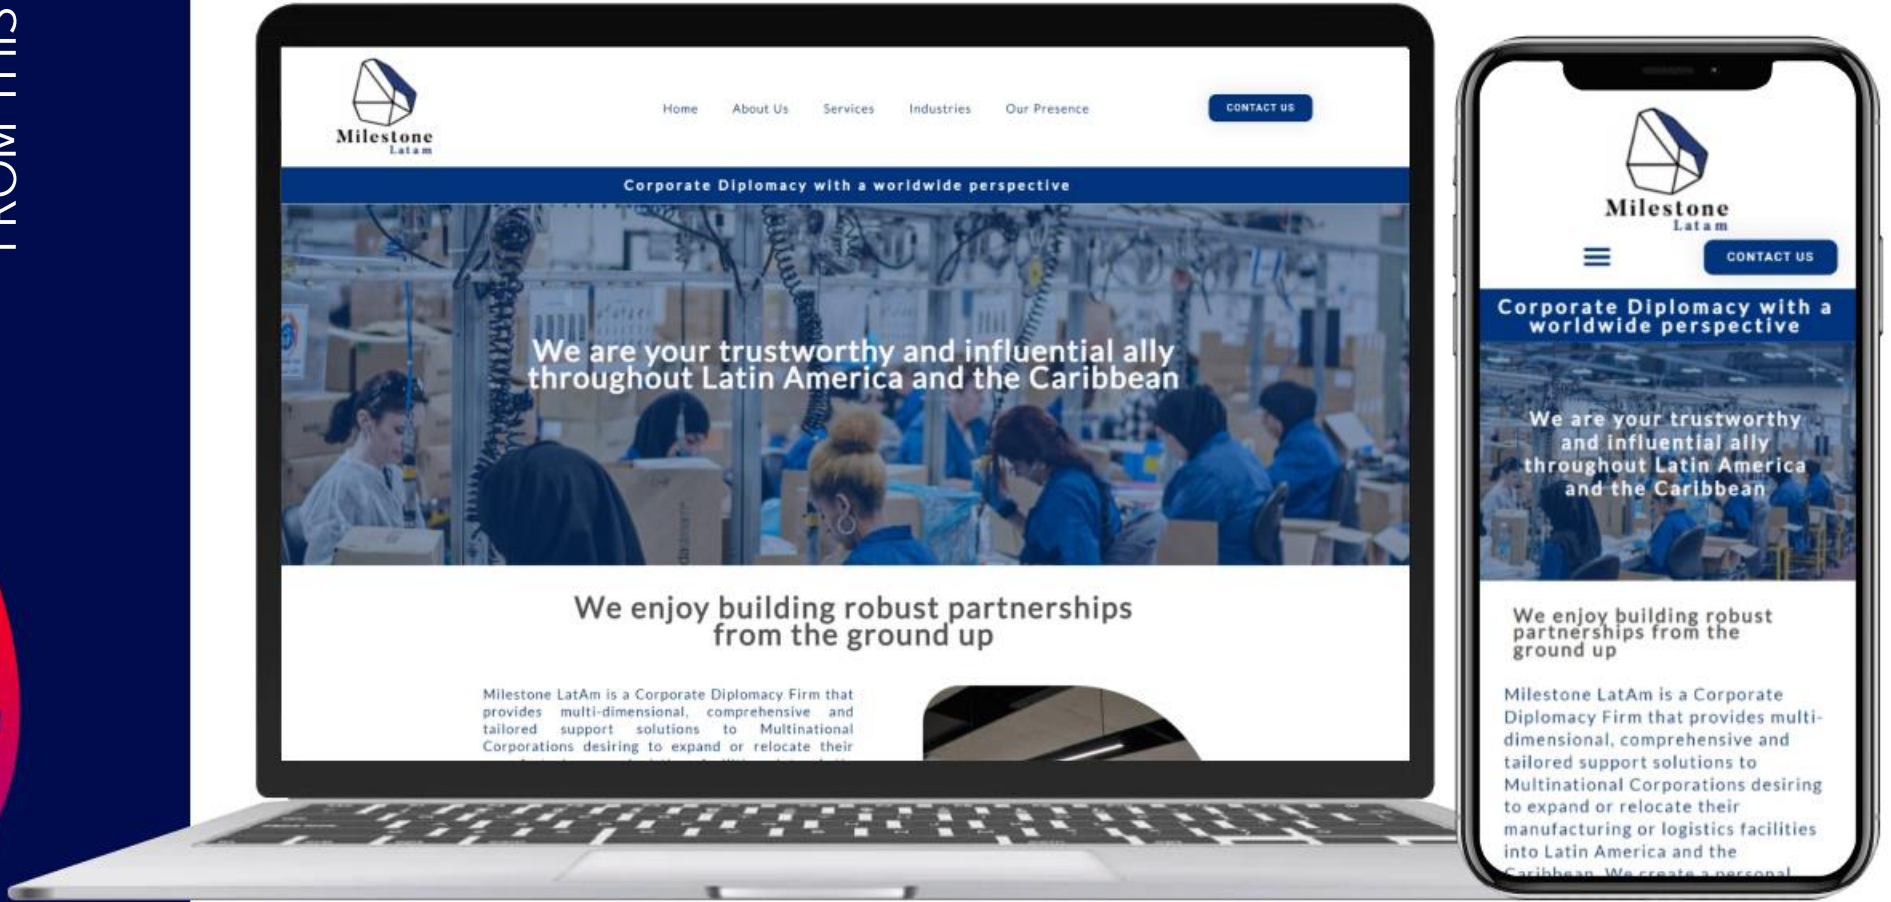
FROM THIS

Milestone Latam

Home About Us Services Industries Our Presence

CONTACT US

Corporate Diplomacy with a worldwide perspective

We are your trustworthy and influential ally throughout Latin America and the Caribbean

We enjoy building robust partnerships from the ground up

Milestone LatAm is a Corporate Diplomacy Firm that provides multi-dimensional, comprehensive and tailored support solutions to Multinational Corporations desiring to expand or relocate their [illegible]

Milestone Latam

CONTACT US

Corporate Diplomacy with a worldwide perspective

We are your trustworthy and influential ally throughout Latin America and the Caribbean

We enjoy building robust partnerships from the ground up

Milestone LatAm is a Corporate Diplomacy Firm that provides multi-dimensional, comprehensive and tailored support solutions to Multinational Corporations desiring to expand or relocate their manufacturing or logistics facilities into Latin America and the Caribbean. We create a personal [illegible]